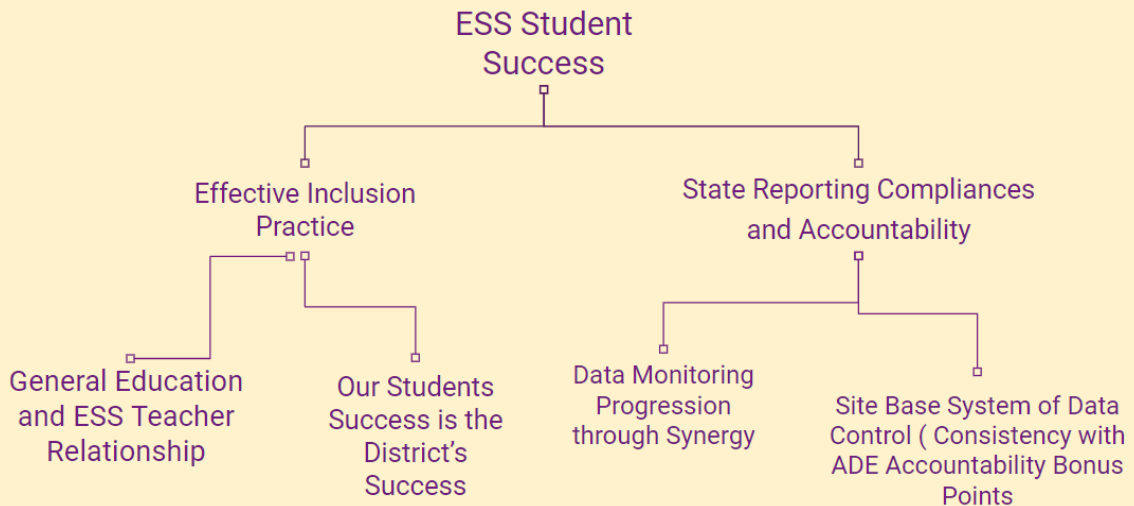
ESS Student Success

Effective Inclusion Practice

State Reporting Compliances and Accountability

General Education and ESS Teacher Relationship

Our Students Success is the District's Success

Data Monitoring Progression through Synergy

Site Base System of Data Control ( Consistency with ADE Accountability Bonus Points